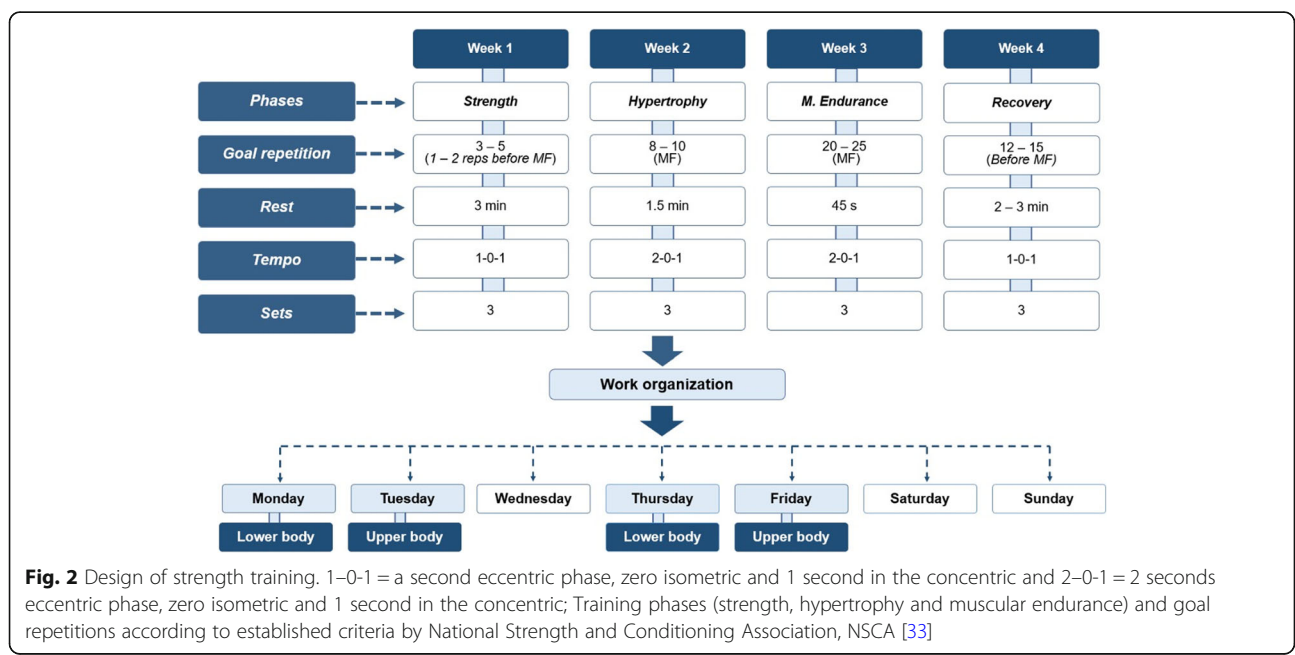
| | Week 1 | Week 2 | Week 3 | Week 4 |
|---|---|---|---|---|
| Phases | Strength | Hypertrophy | M. Endurance | Recovery |
| Goal repetition | 3 – 5 (1 – 2 reps before MF) | 8 – 10 (MF) | 20 – 25 (MF) | 12 – 15 (Before MF) |
| Rest | 3 min | 1.5 min | 45 s | 2 – 3 min |
| Tempo | 1-0-1 | 2-0-1 | 2-0-1 | 1-0-1 |
| Sets | 3 | 3 | 3 | 3 |

Work organization

| Monday | Tuesday | Wednesday | Thursday | Friday | Saturday | Sunday |
|---|---|---|---|---|---|---|
| Lower body | Upper body | | Lower body | Upper body | | |

Fig. 2 Design of strength training. 1–0-1 = a second eccentric phase, zero isometric and 1 second in the concentric and 2–0-1 = 2 seconds eccentric phase, zero isometric and 1 second in the concentric; Training phases (strength, hypertrophy and muscular endurance) and goal repetitions according to established criteria by National Strength and Conditioning Association, NSCA [33]